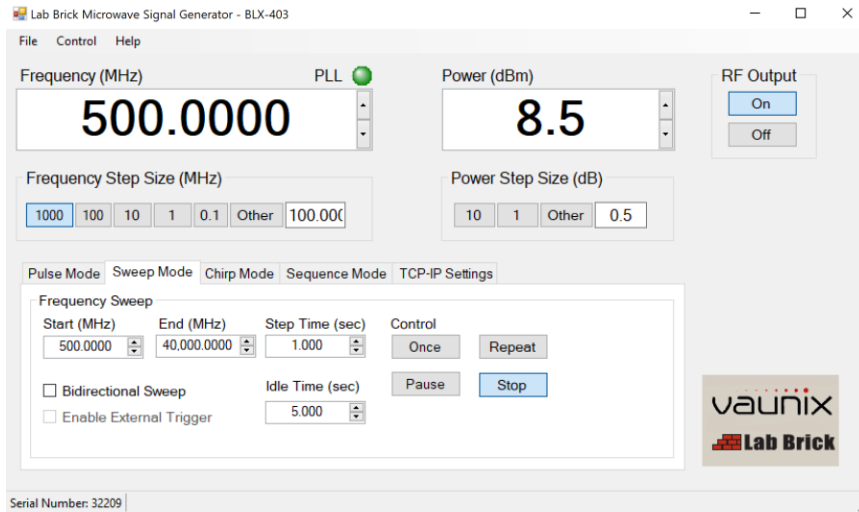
Lab Brick Microwave Signal Generator - BLX-403

File Control Help

Frequency (MHz) PLL
500.0000

Power (dBm)
8.5

RF Output
On
Off

Frequency Step Size (MHz)
1000 100 10 1 0.1 Other 100.000

Power Step Size (dB)
10 1 Other 0.5

Pulse Mode Sweep Mode Chirp Mode Sequence Mode TCP-IP Settings

Frequency Sweep
Start (MHz) 500.0000
End (MHz) 40,000.0000
Step Time (sec) 1.000
Control
Once
Repeat
Bidirectional Sweep
Enable External Trigger
Idle Time (sec) 5.000
Pause
Stop

vaunix
Lab Brick

Serial Number: 32209